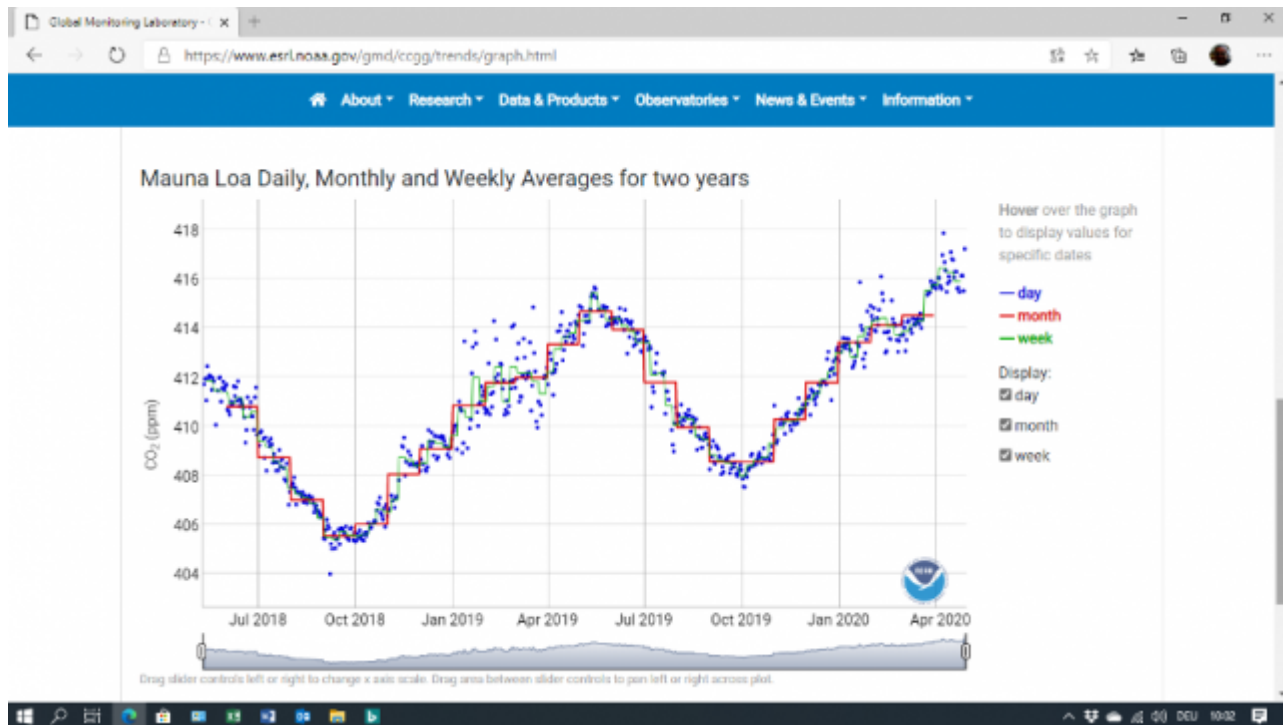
Global Monitoring Laboratory - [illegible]

https://www.esrl.noaa.gov/gmd/ccgg/trends/graph.html

About ▾ Research ▾ Data & Products ▾ Observatories ▾ News & Events ▾ Information ▾

Mauna Loa Daily, Monthly and Weekly Averages for two years

418
416
414
412
410
408
406
404

$CO_2$ (ppm)

Jul 2018 Oct 2018 Jan 2019 Apr 2019 Jul 2019 Oct 2019 Jan 2020 Apr 2020

Hover over the graph to display values for specific dates

— day
— month
— week

Display:
day
month
week

Drag slider controls left or right to change x axis scale. Drag area between slider controls to pan left or right across plot.

DEU 10:02